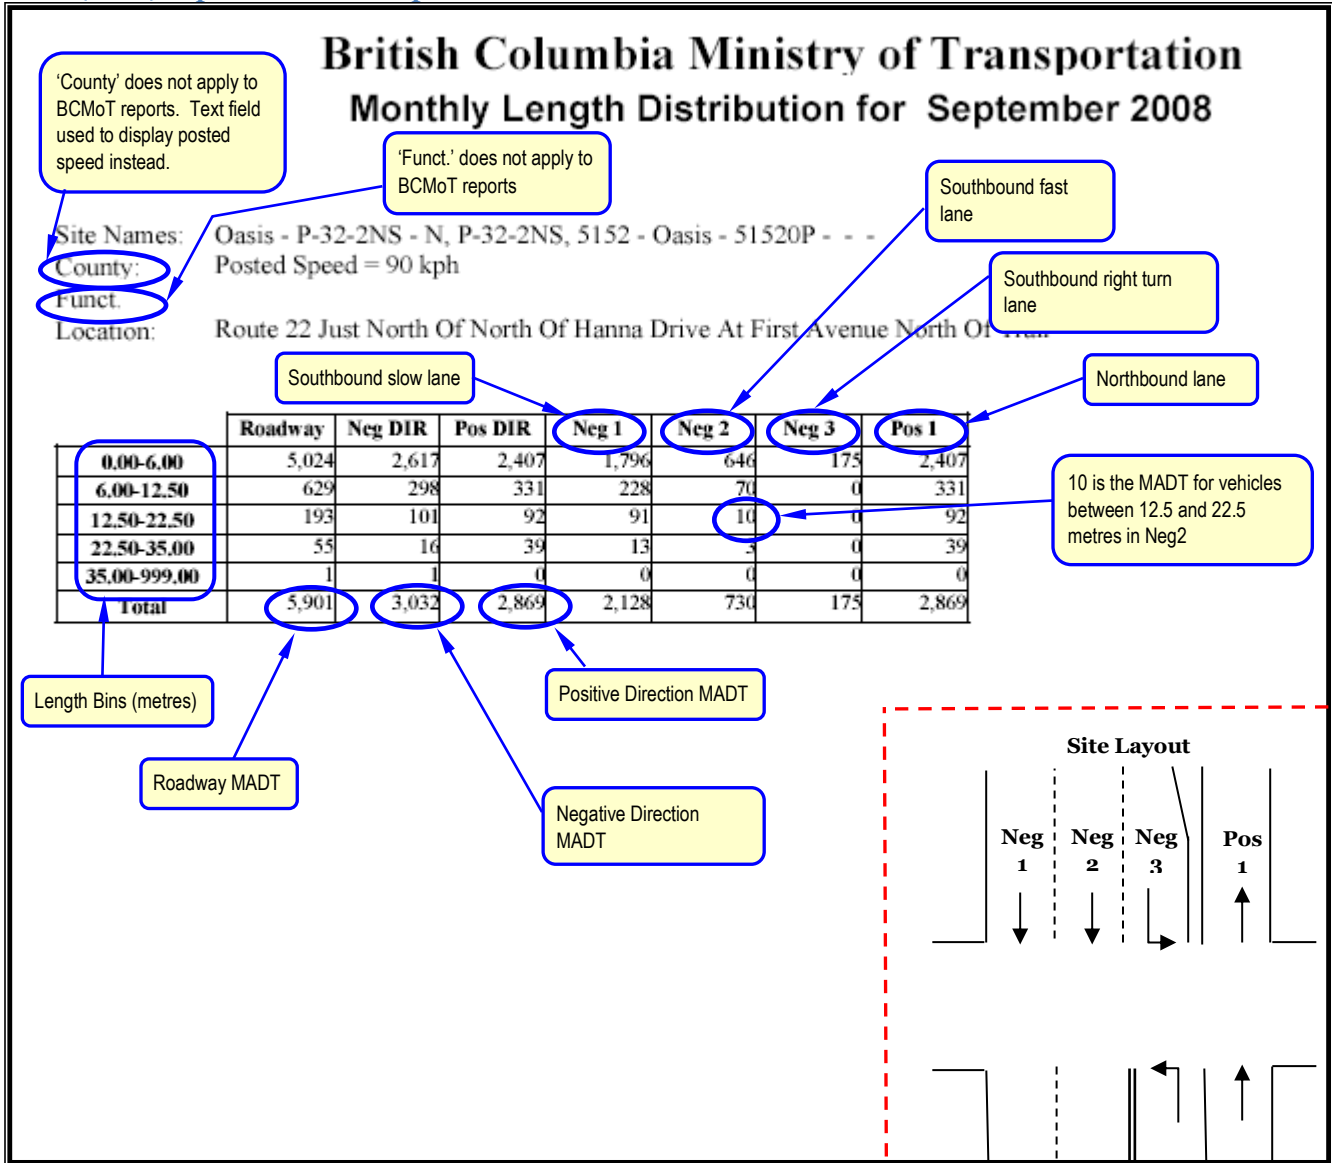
British Columbia Ministry of Transportation
Monthly Length Distribution for September 2008

'County' does not apply to BCMoT reports. Text field used to display posted speed instead.

'Funct.' does not apply to BCMoT reports

Southbound fast lane

Southbound right turn lane

Site Names: Oasis - P-32-2NS - N, P-32-2NS, 5152 - Oasis - 51520P - - -
County: Posted Speed = 90 kph
Funct.
Location: Route 22 Just North Of North Of Hanna Drive At First Avenue North Of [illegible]

Southbound slow lane

Northbound lane

| | Roadway | Neg DIR | Pos DIR | Neg 1 | Neg 2 | Neg 3 | Pos 1 |
|---|---|---|---|---|---|---|---|
| 0.00-6.00 | 5,024 | 2,617 | 2,407 | 1,796 | 646 | 175 | 2,407 |
| 6.00-12.50 | 629 | 298 | 331 | 228 | 70 | 0 | 331 |
| 12.50-22.50 | 193 | 101 | 92 | 91 | 10 | 0 | 92 |
| 22.50-35.00 | 55 | 16 | 39 | 13 | 3 | 0 | 39 |
| 35.00-999.00 | 1 | 1 | 0 | 0 | 0 | 0 | 0 |
| Total | 5,901 | 3,032 | 2,869 | 2,128 | 730 | 175 | 2,869 |

10 is the MADT for vehicles between 12.5 and 22.5 metres in Neg2

Length Bins (metres)

Positive Direction MADT

Roadway MADT

Negative Direction MADT

Site Layout
Neg 1
Neg 2
Neg 3
Pos 1